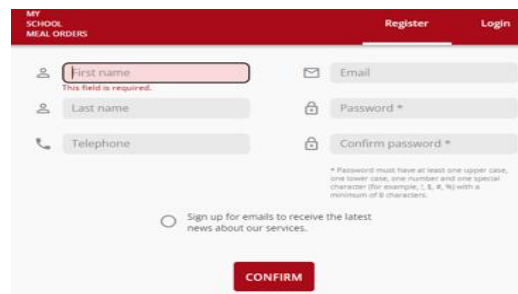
MY SCHOOL MEAL ORDERS

Register

Login

First name

This field is required.

Email

Last name

Password *

Telephone

Confirm password *

* Password must have at least one upper case, one lower case, one number and one special character (for example, !, $, #, %) with a minimum of 8 characters.

Sign up for emails to receive the latest news about our services.

CONFIRM